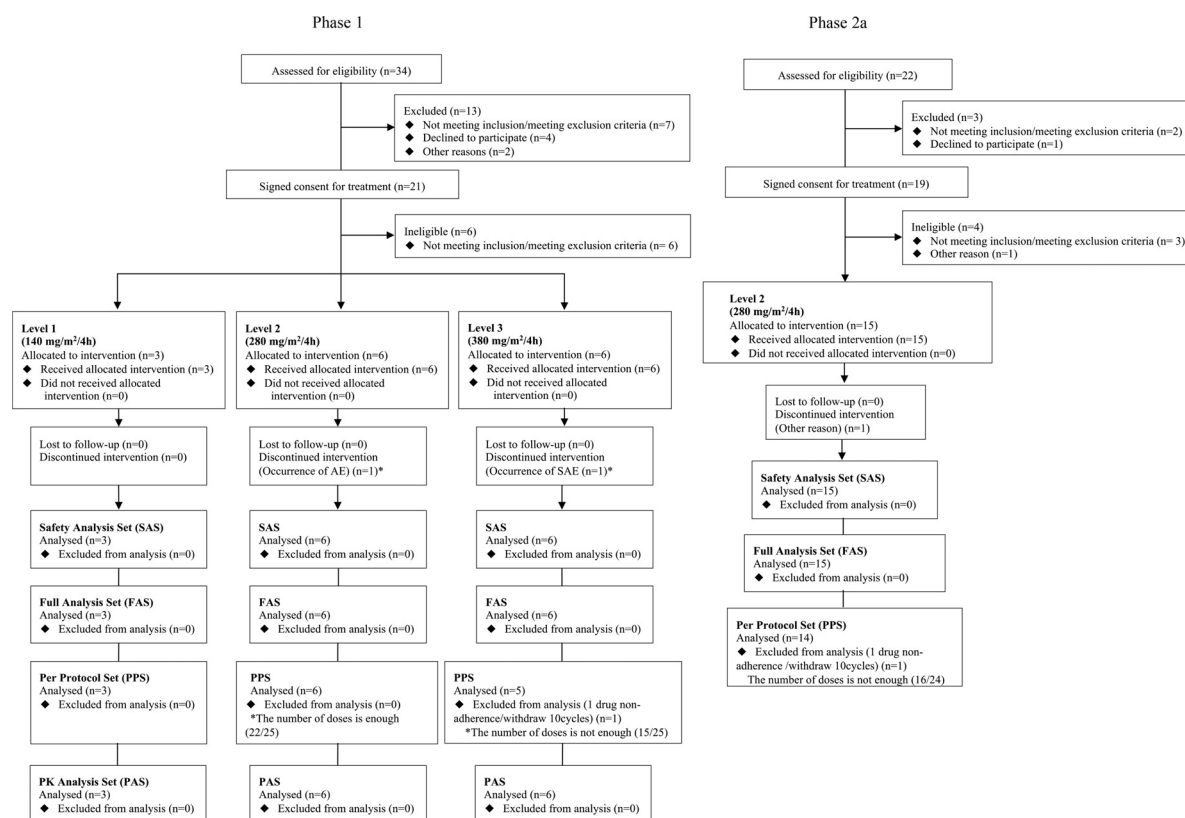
Phase 1

Assessed for eligibility (n=34)

Excluded (n=13)
◆ Not meeting inclusion/meeting exclusion criteria (n=7)
◆ Declined to participate (n=4)
◆ Other reasons (n=2)

Signed consent for treatment (n=21)

Ineligible (n=6)
◆ Not meeting inclusion/meeting exclusion criteria (n= 6)

Level 1
(140 mg/m$^2$/4h)
Allocated to intervention (n=3)
◆ Received allocated intervention (n=3)
◆ Did not received allocated intervention (n=0)

Level 2
(280 mg/m$^2$/4h)
Allocated to intervention (n=6)
◆ Received allocated intervention (n=6)
◆ Did not received allocated intervention (n=0)

Level 3
(380 mg/m$^2$/4h)
Allocated to intervention (n=6)
◆ Received allocated intervention (n=6)
◆ Did not received allocated intervention (n=0)

Lost to follow-up (n=0)
Discontinued intervention (n=0)

Lost to follow-up (n=0)
Discontinued intervention (Occurrence of AE) (n=1)*

Lost to follow-up (n=0)
Discontinued intervention (Occurrence of SAE (n=1)*

Safety Analysis Set (SAS)
Analysed (n=3)
◆ Excluded from analysis (n=0)

SAS
Analysed (n=6)
◆ Excluded from analysis (n=0)

SAS
Analysed (n=6)
◆ Excluded from analysis (n=0)

Full Analysis Set (FAS)
Analysed (n=3)
◆ Excluded from analysis (n=0)

FAS
Analysed (n=6)
◆ Excluded from analysis (n=0)

FAS
Analysed (n=6)
◆ Excluded from analysis (n=0)

Per Protocol Set (PPS)
Analysed (n=3)
◆ Excluded from analysis (n=0)

PPS
Analysed (n=6)
◆ Excluded from analysis (n=0)
*The number of doses is enough (22/25)

PPS
Analysed (n=5)
◆ Excluded from analysis (1 drug non-adherence/withdraw 10cycles) (n=1)
*The number of doses is not enough (15/25)

PK Analysis Set (PAS)
Analysed (n=3)
◆ Excluded from analysis (n=0)

PAS
Analysed (n=6)
◆ Excluded from analysis (n=0)

PAS
Analysed (n=6)
◆ Excluded from analysis (n=0)

Phase 2a

Assessed for eligibility (n=22)

Excluded (n=3)
◆ Not meeting inclusion/meeting exclusion criteria (n=2)
◆ Declined to participate (n=1)

Signed consent for treatment (n=19)

Ineligible (n=4)
◆ Not meeting inclusion/meeting exclusion criteria (n= 3)
◆ Other reason (n=1)

Level 2
(280 mg/m$^2$/4h)
Allocated to intervention (n=15)
◆ Received allocated intervention (n=15)
◆ Did not received allocated intervention (n=0)

Lost to follow-up (n=0)
Discontinued intervention (Other reason) (n=1)

Safety Analysis Set (SAS)
Analysed (n=15)
◆ Excluded from analysis (n=0)

Full Analysis Set (FAS)
Analysed (n=15)
◆ Excluded from analysis (n=0)

Per Protocol Set (PPS)
Analysed (n=14)
◆ Excluded from analysis (1 drug non-adherence /withdraw 10cycles) (n=1)
The number of doses is not enough (16/24)